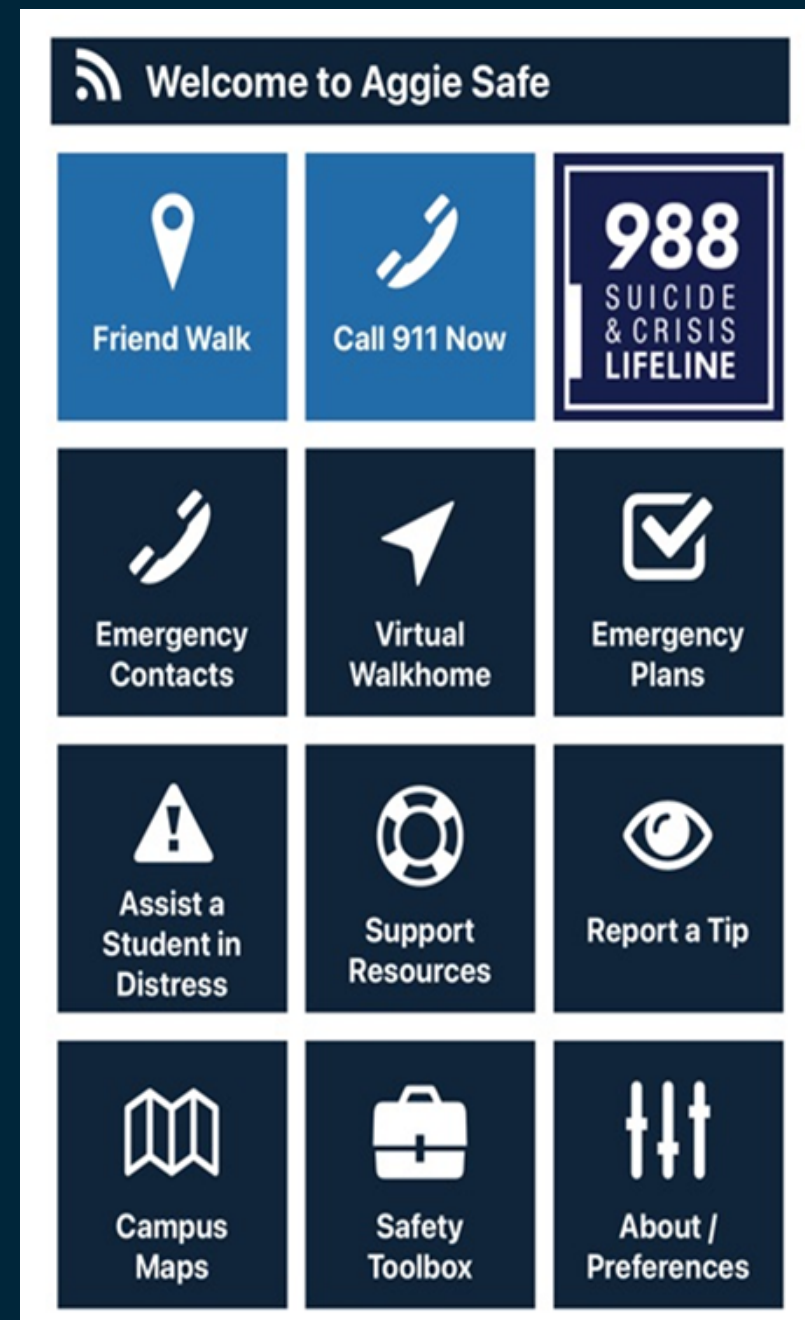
Welcome to Aggie Safe

Friend Walk

Call 911 Now

988
SUICIDE
& CRISIS
LIFELINE

Emergency Contacts

Virtual Walkhome

Emergency Plans

Assist a Student in Distress

Support Resources

Report a Tip

Campus Maps

Safety Toolbox

About / Preferences